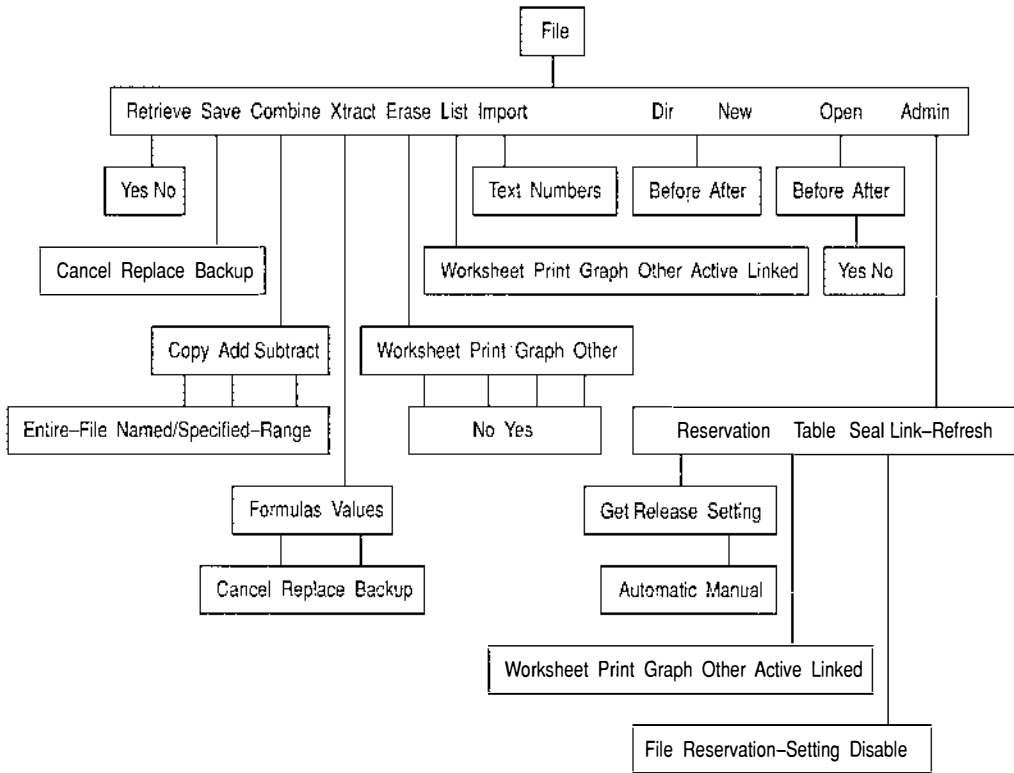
File

Retrieve Save Combine Xtract Erase List Import Dir New Open Admin

Yes No

Text Numbers

Before After

Before After

Cancel Replace Backup

Worksheet Print Graph Other Active Linked

Yes No

Copy Add Subtract

Worksheet Print Graph Other

Entire–File Named/Specified–Range

No Yes

Reservation Table Seal Link–Refresh

Formulas Values

Get Release Setting

Cancel Replace Backup

Automatic Manual

Worksheet Print Graph Other Active Linked

File Reservation–Setting Disable